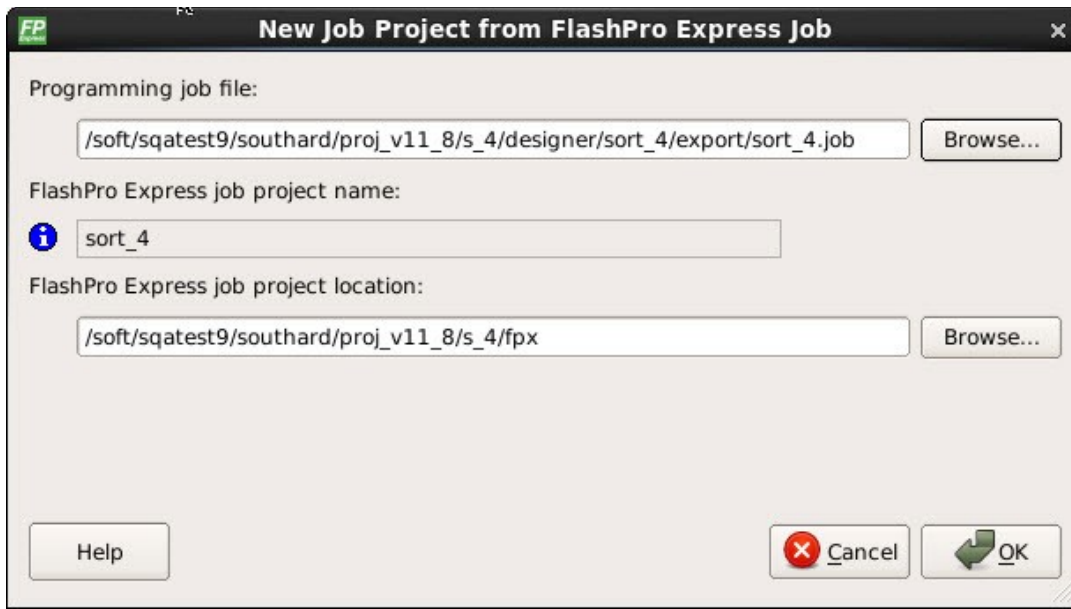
FP

New Job Project from FlashPro Express Job

Programming job file:

/soft/sqatest9/southard/proj_v11_8/s_4/designer/sort_4/export/sort_4.job

Browse...

FlashPro Express job project name:

sort_4

FlashPro Express job project location:

/soft/sqatest9/southard/proj_v11_8/s_4/fpx

Browse...

Help

Cancel

OK